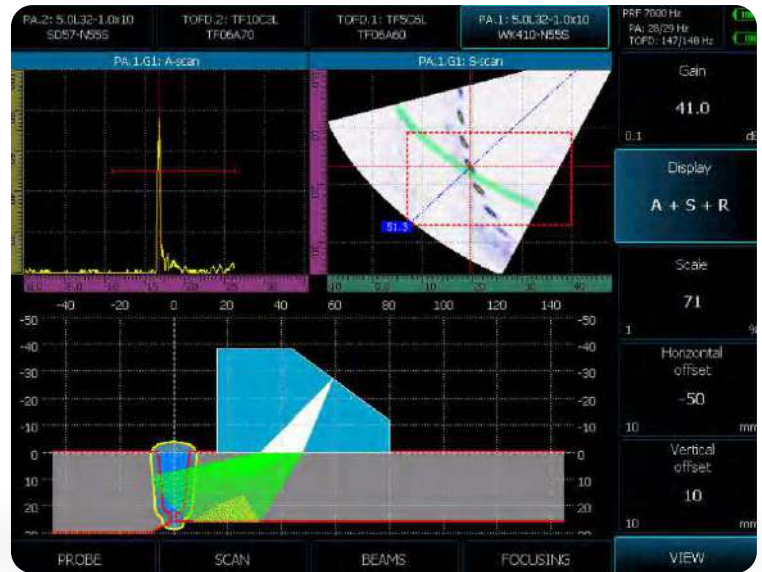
PA.2: 5.0L32-1.0x10 SD57-N55S

TOFD.2: TF10C3L TF06A70

TOFD.1: TF5C6L TF06A60

PA.1: 5.0L32-1.0x10 WK410-N55S

PRF 7000 Hz
PA: 28/29 Hz
TOFD: 147/148 Hz

PA.1.G1: A-scan

PA.1.G1: S-scan

51.3

-40 -20 0 20 40

60 80 100 120 140

-50
-40
-30
-20
-10
0
10
20

-50
-40
-30
-20
-10
0
10
20

Gain
41.0
0.1 dB

Display
A + S + R

Scale
71
1 %

Horizontal offset
-50
10 mm

Vertical offset
10
10 mm

PROBE

SCAN

BEAMS

FOCUSING

VIEW